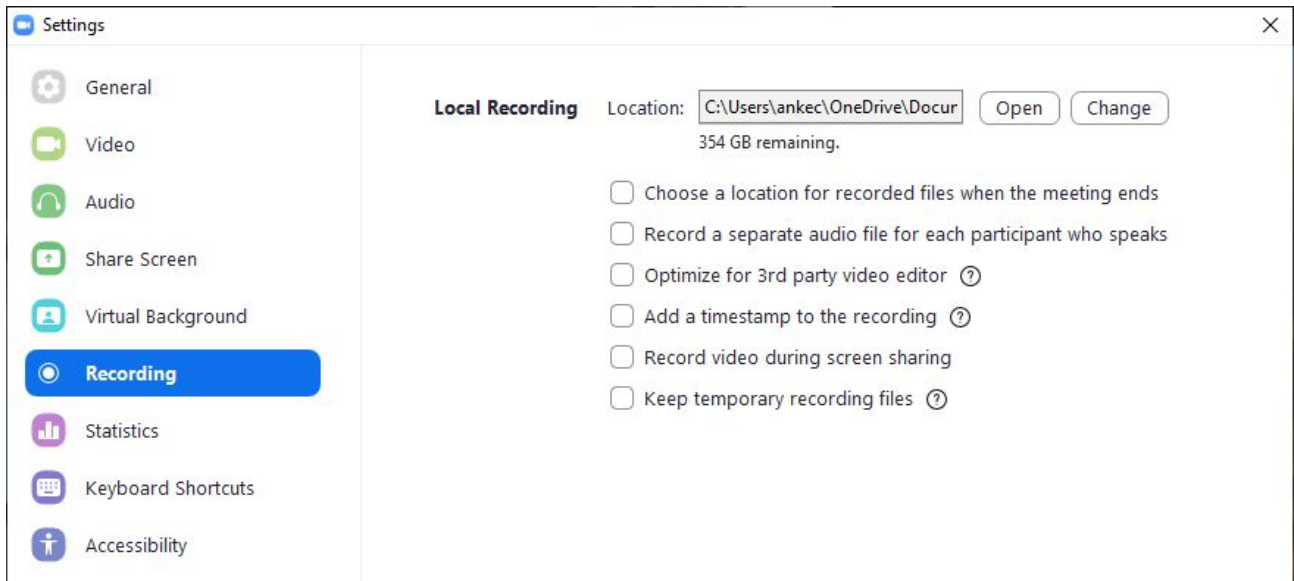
Settings

×

General

Video

Audio

Share Screen

Virtual Background

Recording

Statistics

Keyboard Shortcuts

Accessibility

Local Recording Location: C:\Users\ankec\OneDrive\Docur Open Change

354 GB remaining.

Choose a location for recorded files when the meeting ends

Record a separate audio file for each participant who speaks

Optimize for 3rd party video editor ?

Add a timestamp to the recording ?

Record video during screen sharing

Keep temporary recording files ?